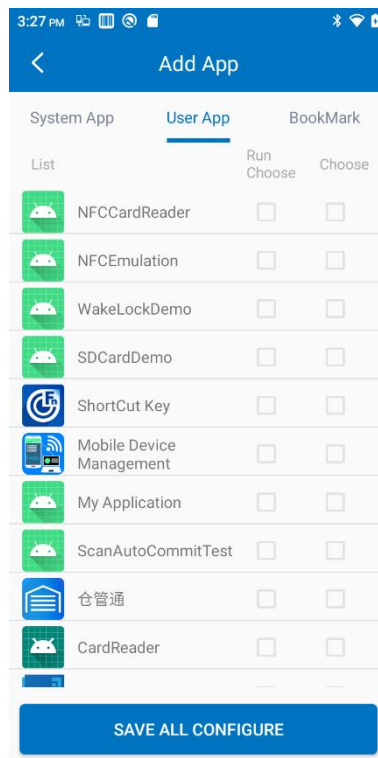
3:27 PM

Add App

System App | User App | BookMark

List | Run Choose | Choose

NFCCardReader

NFCEmulation

WakeLockDemo

SDCardDemo

ShortCut Key

Mobile Device Management

My Application

ScanAutoCommitTest

仓管通

CardReader

SAVE ALL CONFIGURE